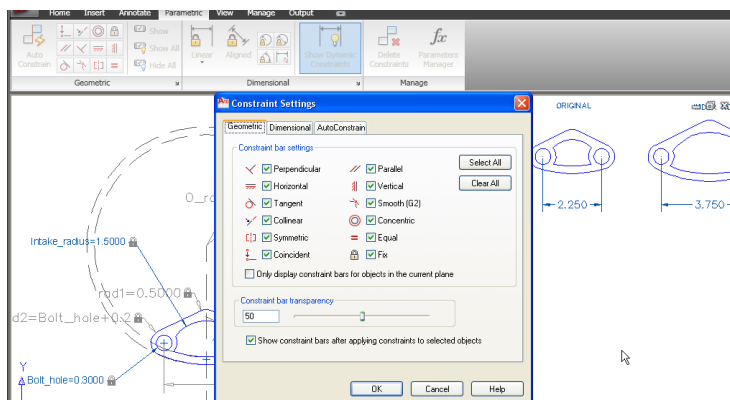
Home Insert Annotate Parametric View Manage Output

Auto Constrain

Show

Show All

Hide All

Geometric

Linear

Aligned

Show Dynamic Constraints

Dimensional

Delete Constraints

Parameters Manager

Manage

Constraint Settings

Geometric Dimensional AutoConstrain

Constraint bar settings

Perpendicular

Parallel

Select All

Horizontal

Vertical

Clear All

Tangent

Smooth (G2)

Collinear

Concentric

Symmetric

Equal

Coincident

Fix

Only display constraint bars for objects in the current plane

Constraint bar transparency

50

Show constraint bars after applying constraints to selected objects

OK

Cancel

Help

ORIGINAL

2.250

3.750

O_ro

Intake_radius=1.5000

rod1=0.5000

d2=Bolt_hole+0.2

Y

Bolt_hole=0.3000